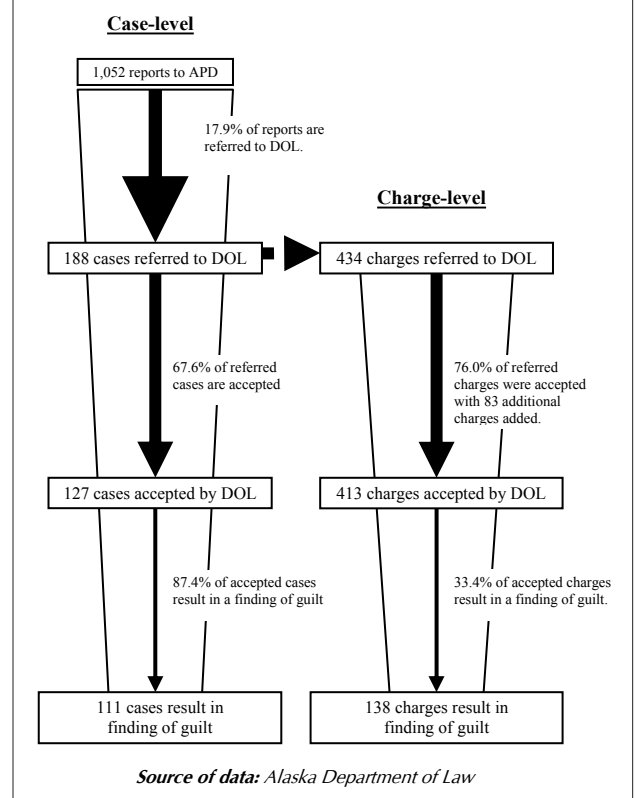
Case-level

1,052 reports to APD

17.9% of reports are referred to DOL.

Charge-level

188 cases referred to DOL

434 charges referred to DOL

67.6% of referred cases are accepted

76.0% of referred charges were accepted with 83 additional charges added.

127 cases accepted by DOL

413 charges accepted by DOL

87.4% of accepted cases result in a finding of guilt

33.4% of accepted charges result in a finding of guilt.

111 cases result in finding of guilt

138 charges result in finding of guilt

Source of data: Alaska Department of Law